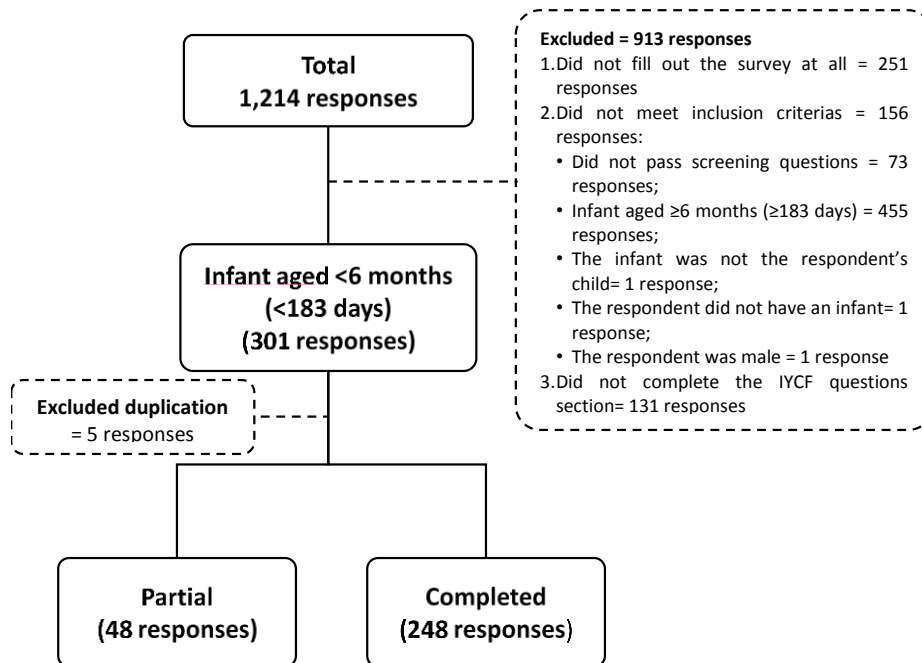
Total
1,214 responses

Excluded = 913 responses
1. Did not fill out the survey at all = 251 responses
2. Did not meet inclusion criterias = 156 responses:
• Did not pass screening questions = 73 responses;
• Infant aged ≥6 months (≥183 days) = 455 responses;
• The infant was not the respondent's child= 1 response;
• The respondent did not have an infant= 1 response;
• The respondent was male = 1 response
3. Did not complete the IYCF questions section= 131 responses

Infant aged <6 months
(<183 days)
(301 responses)

Excluded duplication
= 5 responses

Partial
(48 responses)

Completed
(248 responses)